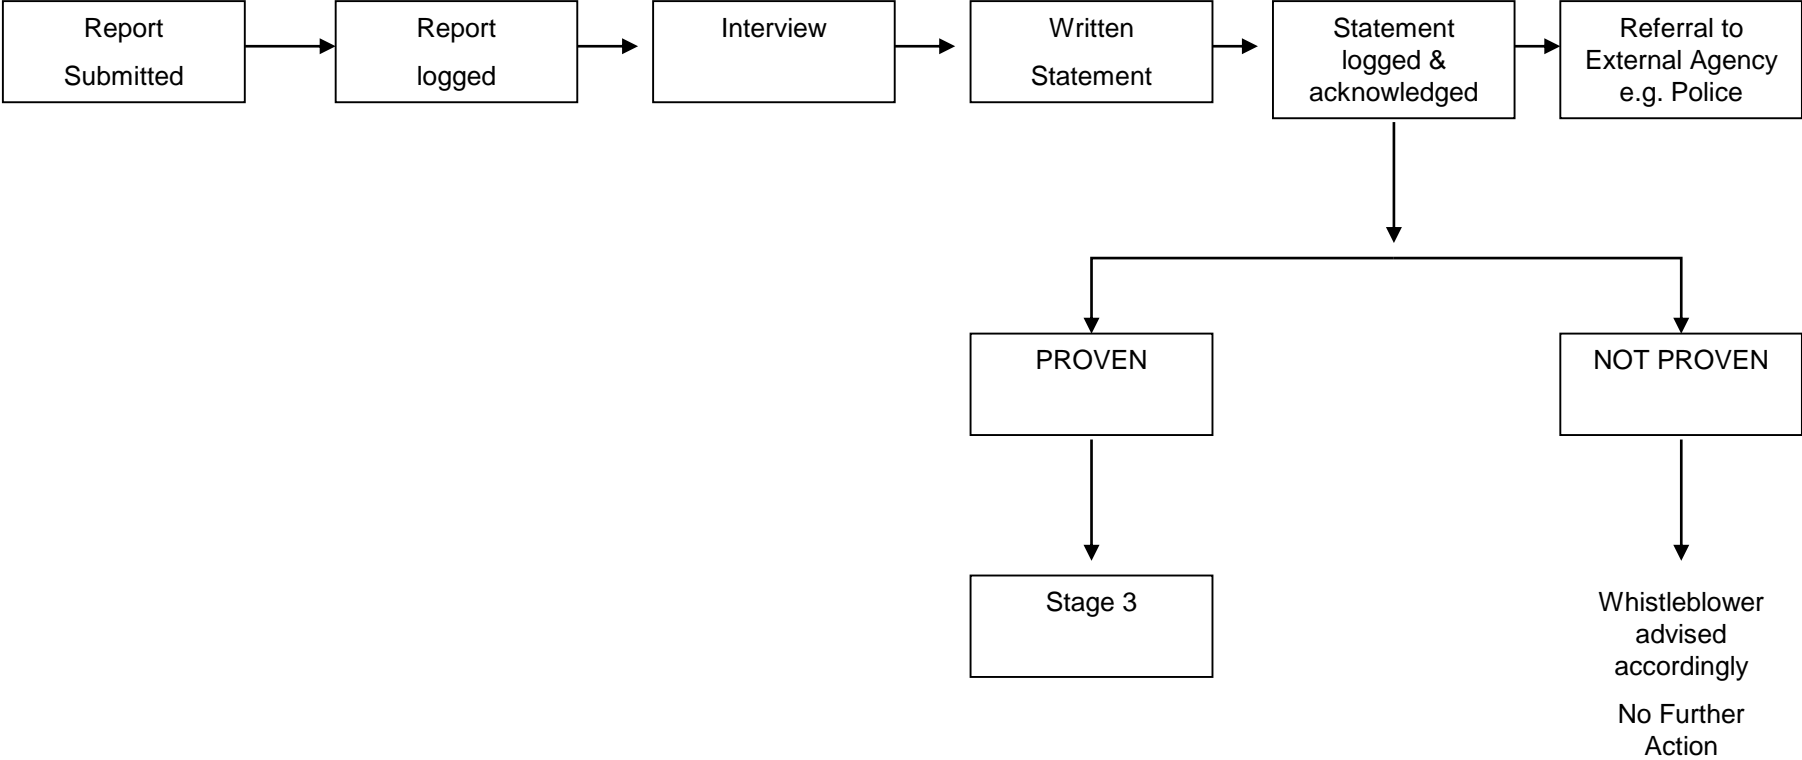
Report Submitted

Report logged

Interview

Written Statement

Statement logged & acknowledged

Referral to External Agency e.g. Police

PROVEN

NOT PROVEN

Stage 3

Whistleblower advised accordingly

No Further Action